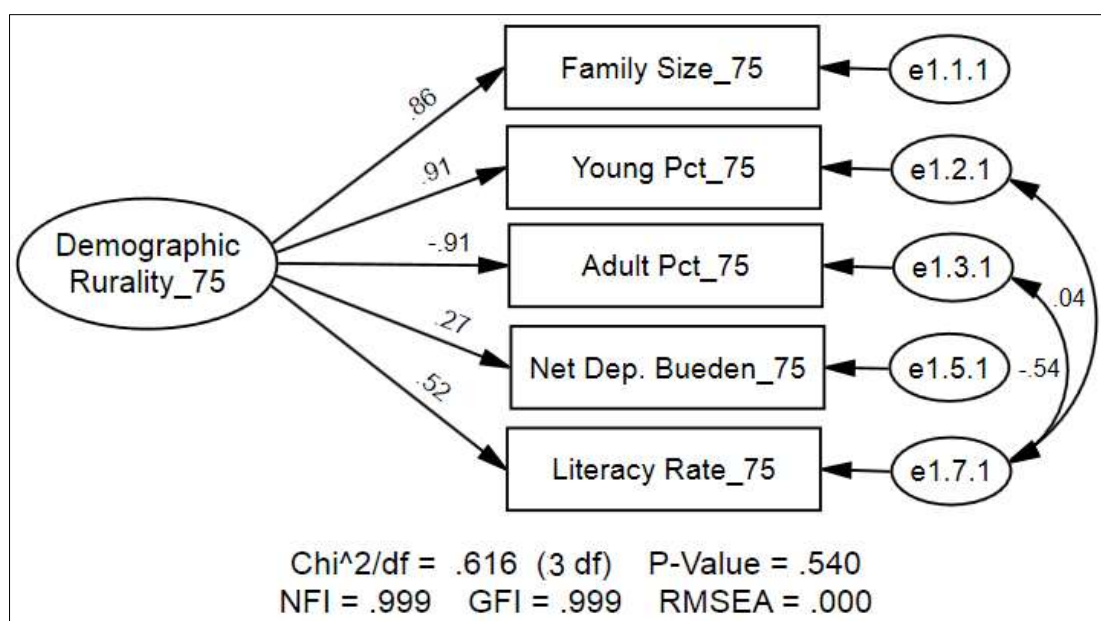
Demographic Rurality_75

.86

.91

-.91

.27

.52

Family Size_75

Young Pct_75

Adult Pct_75

Net Dep. Bueden_75

Literacy Rate_75

e1.1.1

e1.2.1

e1.3.1

e1.5.1

e1.7.1

.04

-.54

Chi^2/df = .616 (3 df) P-Value = .540
NFI = .999 GFI = .999 RMSEA = .000